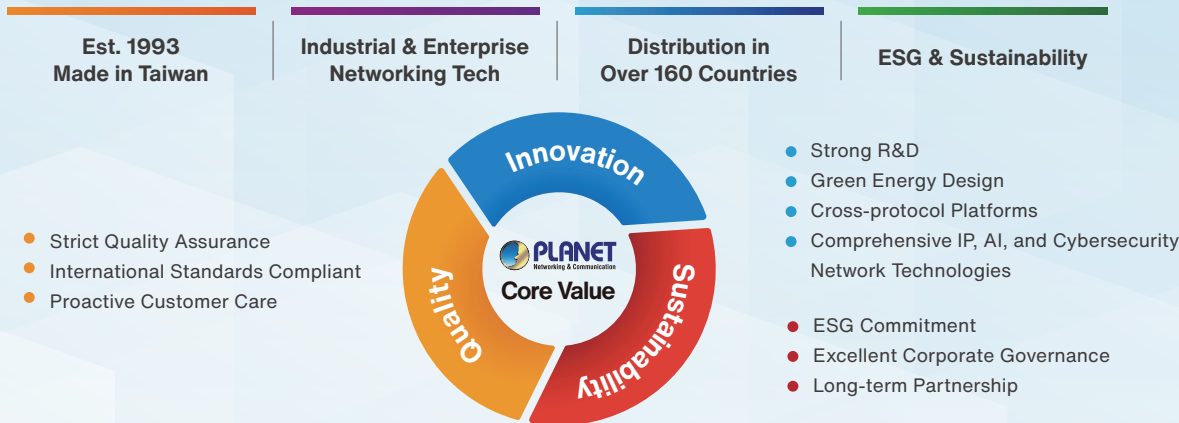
Est. 1993
Made in Taiwan

Industrial & Enterprise
Networking Tech

Distribution in
Over 160 Countries

ESG & Sustainability

- Strict Quality Assurance
- International Standards Compliant
- Proactive Customer Care

Innovation

PLANET
Networking & Communication
Core Value

Quality

Sustainability

- Strong R&D
- Green Energy Design
- Cross-protocol Platforms
- Comprehensive IP, AI, and Cybersecurity Network Technologies

- ESG Commitment
- Excellent Corporate Governance
- Long-term Partnership